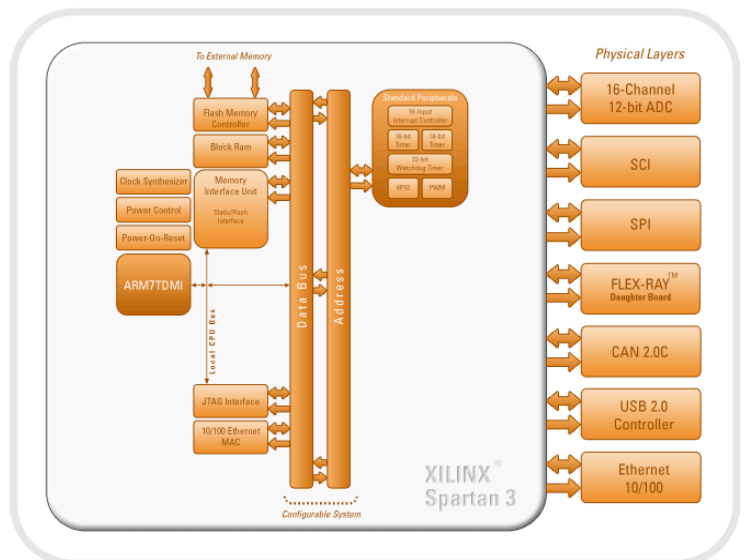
To External Memory

Flash Memory Controller

Block Ram

Memory Interface Unit

Static/Flash Interface

Clock Synthesizer

Power Control

Power-On-Reset

ARM7TDMI

Local CPU Bus

JTAG Interface

10/100 Ethernet MAC

Data Bus

Address

Standard Peripherals

16-Input Interrupt Controller

16-bit Timer

16-bit Timer

32-bit Watchdog Timer

GPIO

PWM

Configurable System

XILINX®
Spartan 3

Physical Layers

16-Channel 12-bit ADC

SCI

SPI

FLEX-RAY™ Daughter Board

CAN 2.0C

USB 2.0 Controller

Ethernet 10/100